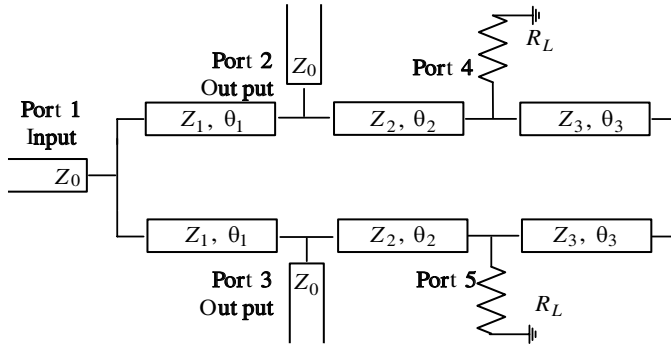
Port 2
Out put

$Z_0$

Port 4

$R_L$

Port 1
Input

$Z_0$

$Z_1$, $\theta_1$

$Z_2$, $\theta_2$

$Z_3$, $\theta_3$

$Z_1$, $\theta_1$

$Z_2$, $\theta_2$

$Z_3$, $\theta_3$

Port 3
Out put

$Z_0$

Port 5

$R_L$